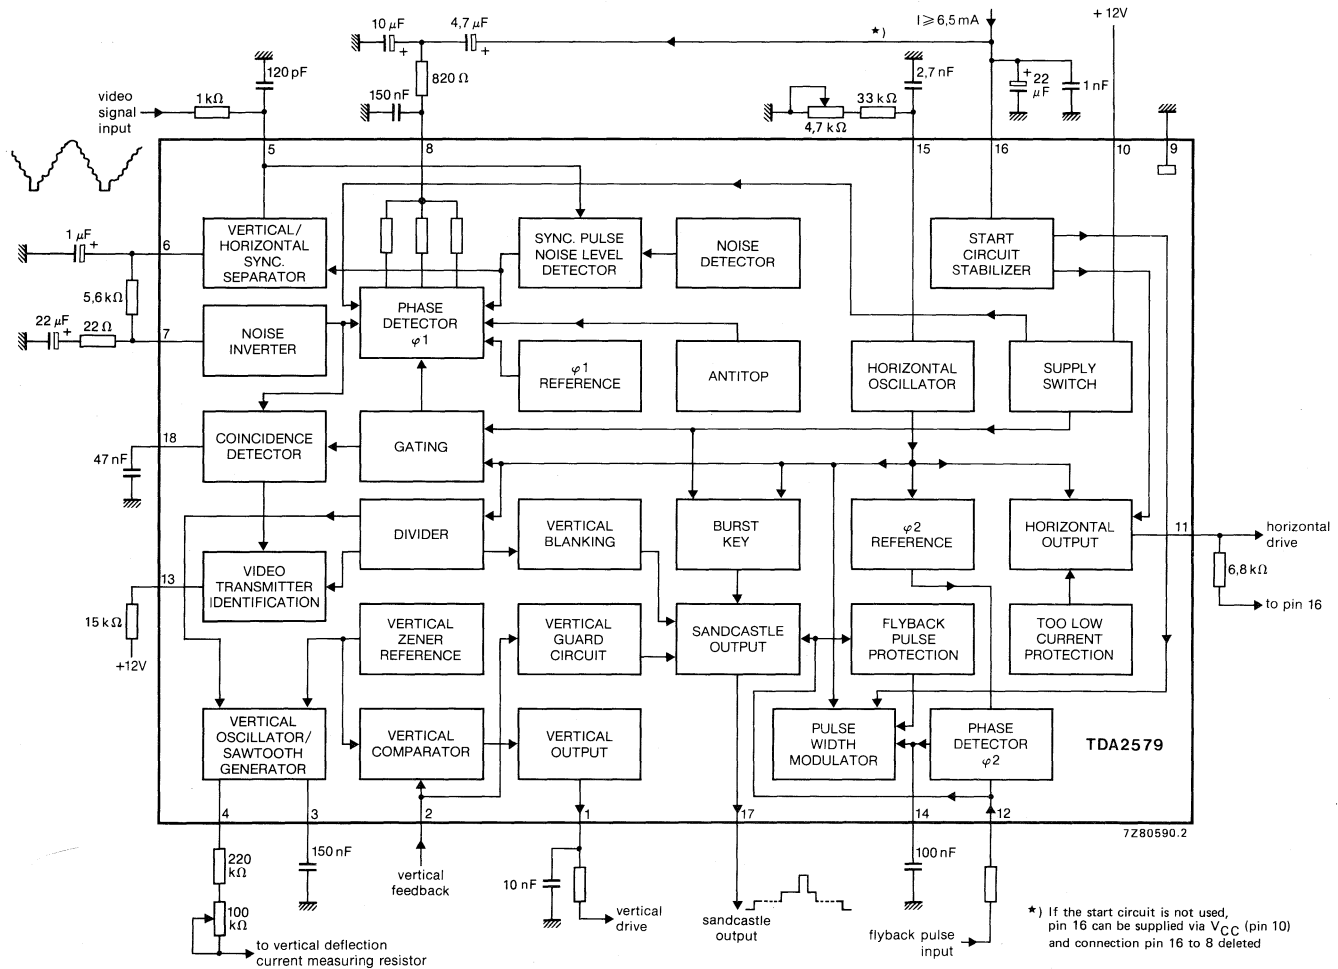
10 $\mu$F
4,7 $\mu$F
*)
I ≥ 6,5 mA
+ 12V
120 pF
820 Ω
2,7 nF
22 $\mu$F
1 nF
video signal input
1 kΩ
150 nF
33 kΩ
4,7 kΩ
5
8
15
16
10
9
VERTICAL/ HORIZONTAL SYNC. SEPARATOR
SYNC. PULSE NOISE LEVEL DETECTOR
NOISE DETECTOR
START CIRCUIT STABILIZER
1 $\mu$F
6
5,6 kΩ
PHASE DETECTOR $\varphi$1
22 $\mu$F
22 Ω
7
NOISE INVERTER
$\varphi$1 REFERENCE
ANTITOP
HORIZONTAL OSCILLATOR
SUPPLY SWITCH
18
COINCIDENCE DETECTOR
GATING
47 nF
DIVIDER
VERTICAL BLANKING
BURST KEY
$\varphi$2 REFERENCE
HORIZONTAL OUTPUT
11
horizontal drive
13
VIDEO TRANSMITTER IDENTIFICATION
6,8 kΩ
to pin 16
15 kΩ
+12V
VERTICAL ZENER REFERENCE
VERTICAL GUARD CIRCUIT
SANDCASTLE OUTPUT
FLYBACK PULSE PROTECTION
TOO LOW CURRENT PROTECTION
VERTICAL OSCILLATOR/ SAWTOOTH GENERATOR
VERTICAL COMPARATOR
VERTICAL OUTPUT
PULSE WIDTH MODULATOR
PHASE DETECTOR $\varphi$2
TDA2579
4
3
2
1
17
14
12
7Z80590.2
150 nF
100 nF
220 kΩ
vertical feedback
10 nF
100 kΩ
vertical drive
sandcastle output
to vertical deflection current measuring resistor
flyback pulse input
*) If the start circuit is not used, pin 16 can be supplied via $V_{CC}$ (pin 10) and connection pin 16 to 8 deleted